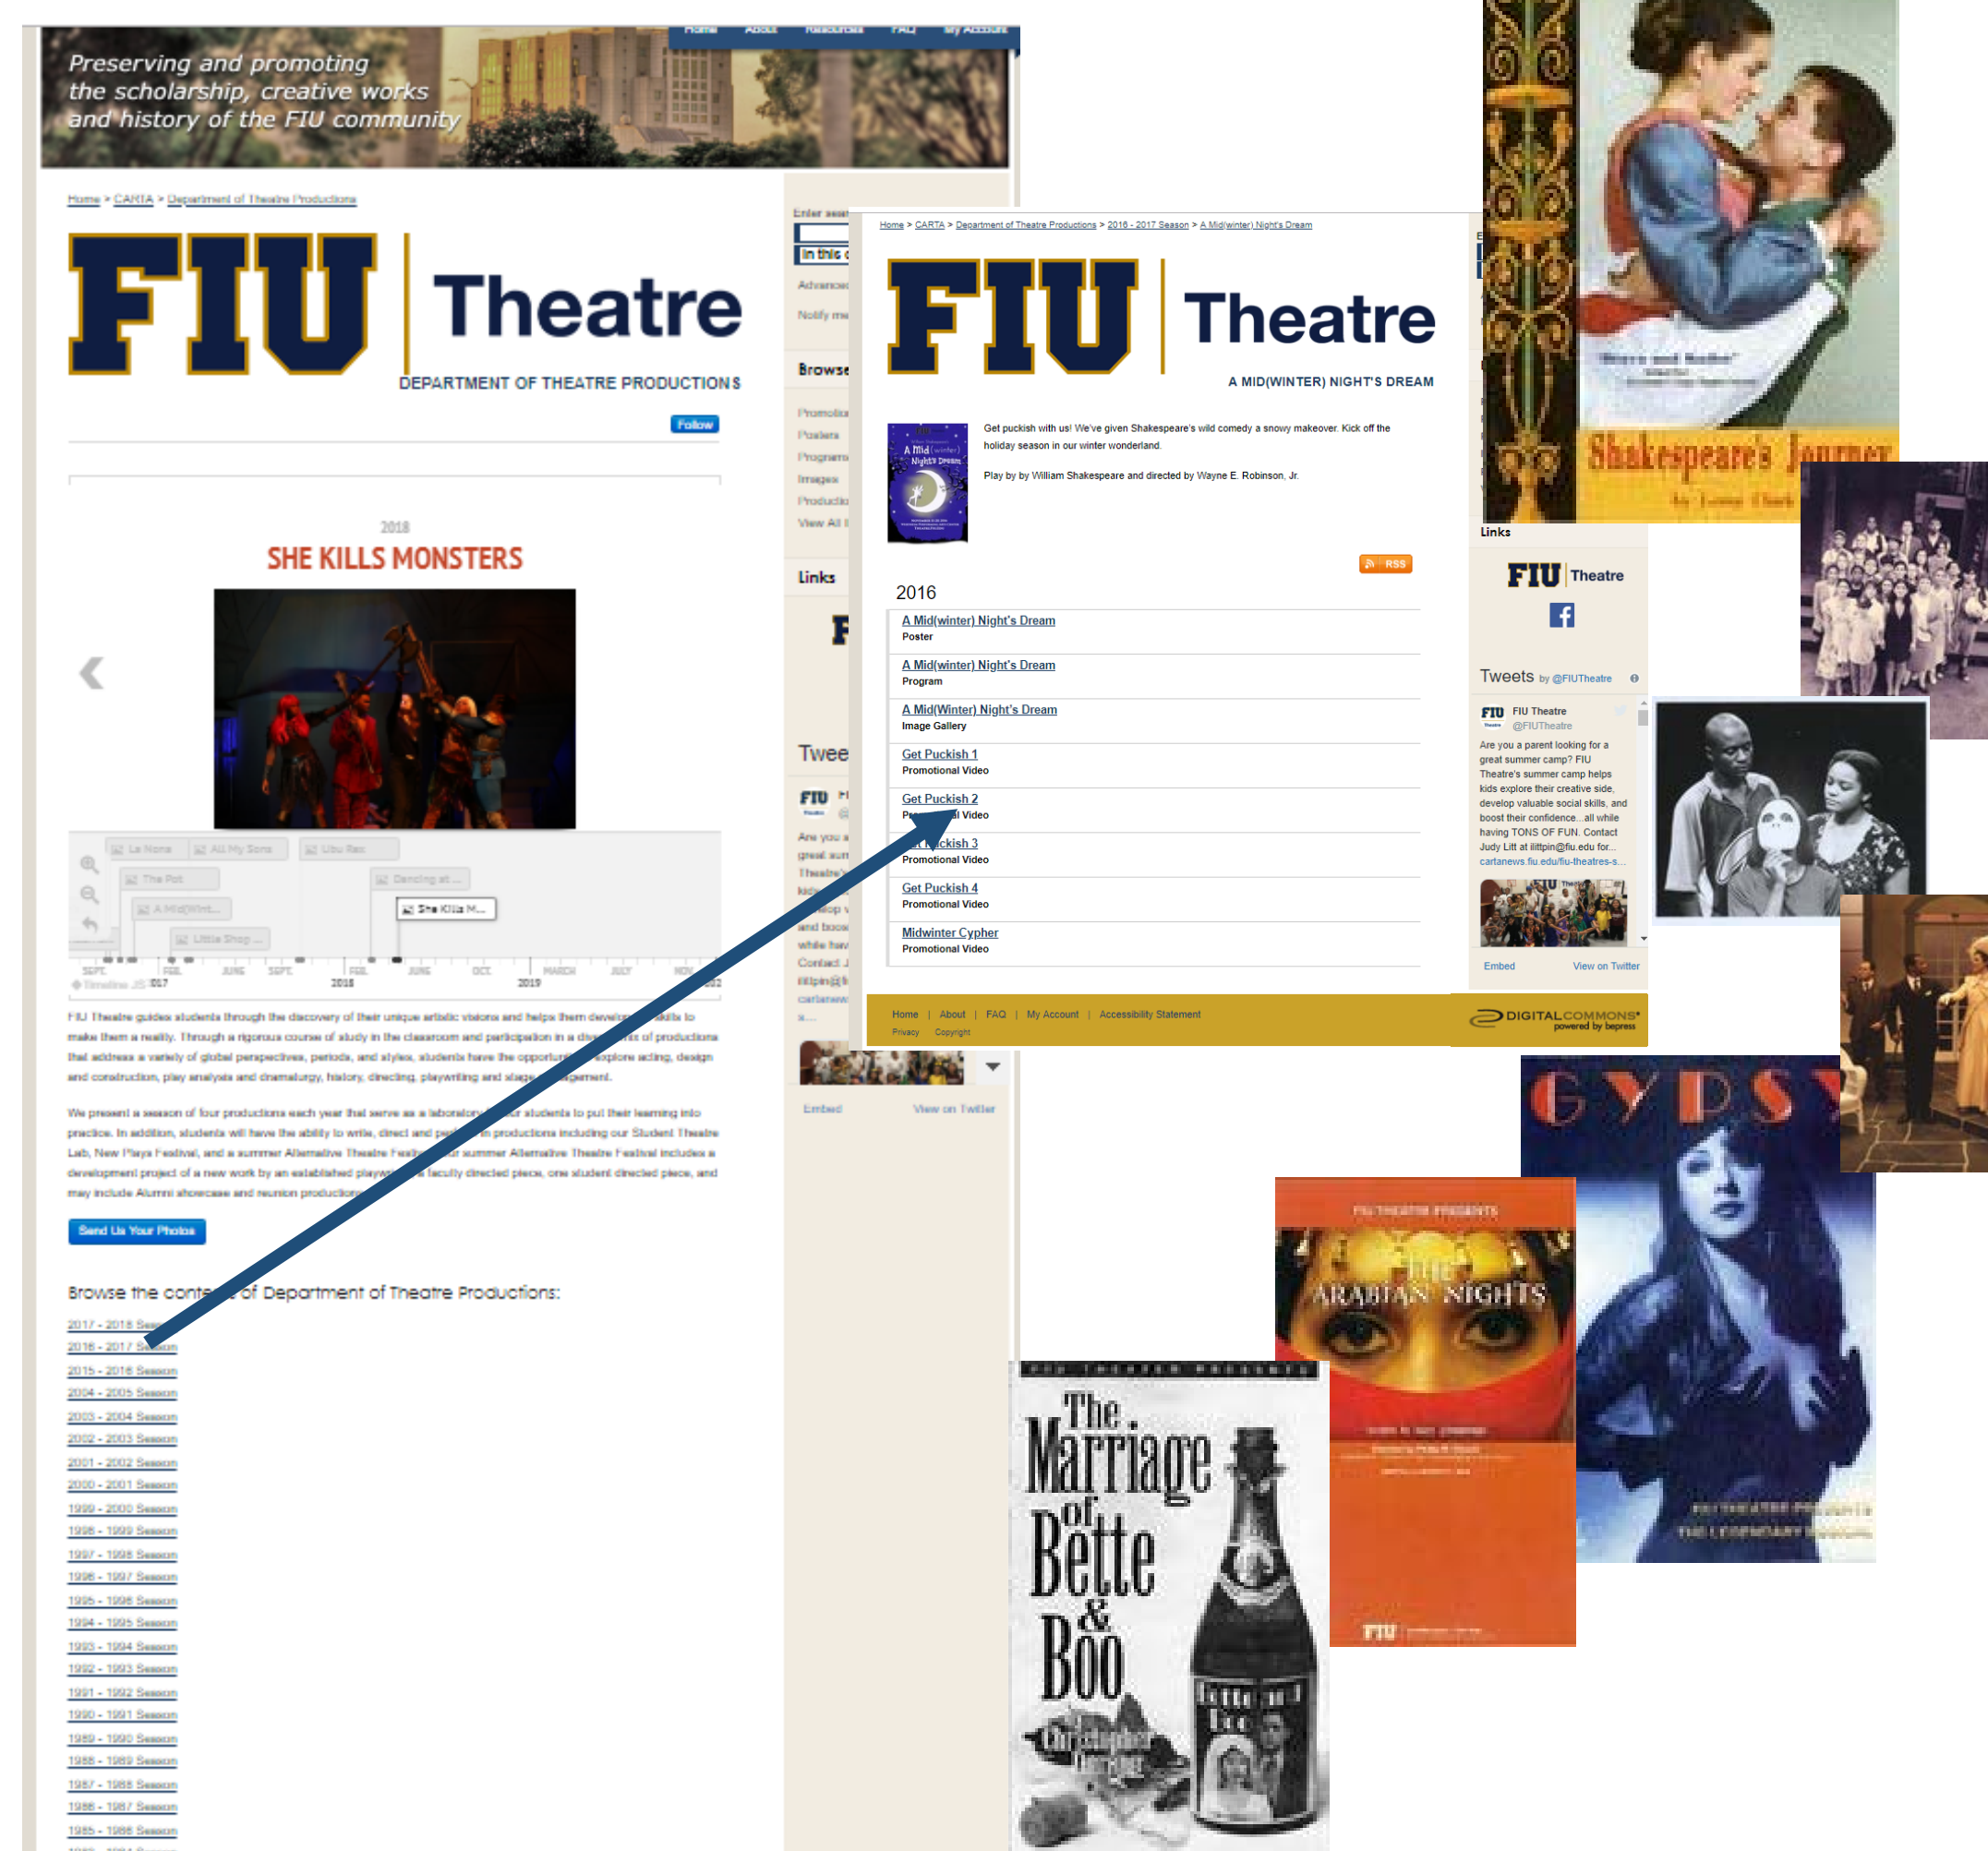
Home About Resources FAQ My Account

Preserving and promoting the scholarship, creative works and history of the FIU community

Home > CARTA > Department of Theatre Productions

FIU Theatre
DEPARTMENT OF THEATRE PRODUCTIONS

Follow

2018
SHE KILLS MONSTERS

La Nona | All My Sons | Ubu Rex | The Pot | Dancing at ... | A Mid(wint... | She Kills M... | Little Shop ...

SEPT. FEB. JUNE SEPT. FEB. JUNE OCT. MARCH JULY NOV.
2017 2018 2019

FIU Theatre guides students through the discovery of their unique artistic visions and helps them develop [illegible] skills to make them a reality. Through a rigorous course of study in the classroom and participation in a di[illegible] of productions that address a variety of global perspectives, periods, and styles, students have the opportun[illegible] explore acting, design and construction, play analysis and dramaturgy, history, directing, playwriting and stage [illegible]gement.

We present a season of four productions each year that serve as a laborator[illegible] students to put their learning into practice. In addition, students will have the ability to write, direct and pe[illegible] in productions including our Student Theatre Lab, New Plays Festival, and a summer Alternative Theatre Festi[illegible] summer Alternative Theatre Festival includes a development project of a new work by an established playwr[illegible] faculty directed piece, one student directed piece, and may include Alumni showcase and reunion productio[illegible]

Send Us Your Photos

Browse the conte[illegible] of Department of Theatre Productions:

2017 - 2018 Seas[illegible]
2016 - 2017 S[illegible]
2015 - 2016 Season
2004 - 2005 Season
2003 - 2004 Season
2002 - 2003 Season
2001 - 2002 Season
2000 - 2001 Season
1999 - 2000 Season
1998 - 1999 Season
1997 - 1998 Season
1996 - 1997 Season
1995 - 1996 Season
1994 - 1995 Season
1993 - 1994 Season
1992 - 1993 Season
1991 - 1992 Season
1990 - 1991 Season
1989 - 1990 Season
1988 - 1989 Season
1987 - 1988 Season
1986 - 1987 Season
1985 - 1986 Season

Enter sear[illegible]
in this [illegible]
Advance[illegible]
Notify me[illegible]
Browse
Promotio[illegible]
Posters
Program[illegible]
Images
Productio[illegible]
View All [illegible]
Links
Twee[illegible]
Embed View on Twitter

Home > CARTA > Department of Theatre Productions > 2016 - 2017 Season > A Mid(winter) Night's Dream

FIU Theatre
A MID(WINTER) NIGHT'S DREAM

Get puckish with us! We've given Shakespeare's wild comedy a snowy makeover. Kick off the holiday season in our winter wonderland.

Play by by William Shakespeare and directed by Wayne E. Robinson, Jr.

RSS

2016
A Mid(winter) Night's Dream
Poster
A Mid(winter) Night's Dream
Program
A Mid(Winter) Night's Dream
Image Gallery
Get Puckish 1
Promotional Video
Get Puckish 2
Pr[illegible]l Video
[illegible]ckish 3
Promotional Video
Get Puckish 4
Promotional Video
Midwinter Cypher
Promotional Video

Home | About | FAQ | My Account | Accessibility Statement
Privacy Copyright
DIGITALCOMMONS powered by bepress

Links
FIU Theatre
Tweets by @FIUTheatre
FIU Theatre @FIUTheatre
Are you a parent looking for a great summer camp? FIU Theatre's summer camp helps kids explore their creative side, develop valuable social skills, and boost their confidence...all while having TONS OF FUN. Contact Judy Litt at ilittpin@fiu.edu for... cartanews.fiu.edu/fiu-theatres-s...
Embed View on Twitter

Shakespeare's Journey

GYPSY

FIU THEATRE PRESENTS
The ARABIAN NIGHTS

FIU THEATRE PRESENTS
The Marriage of Bette & Boo